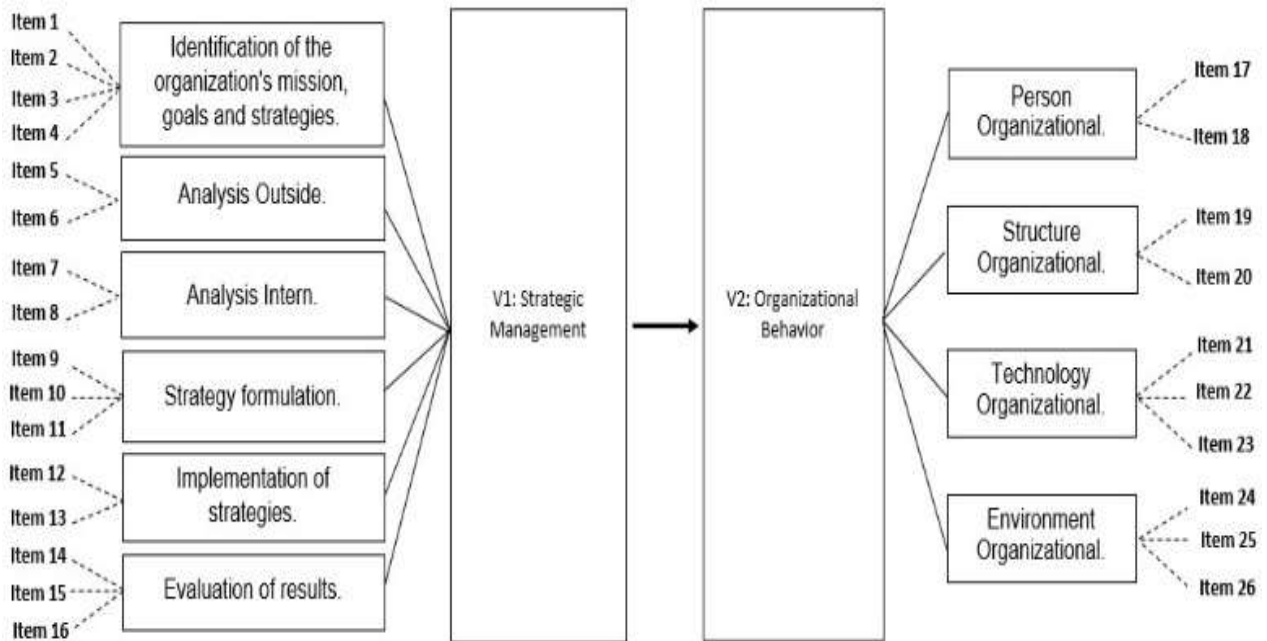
Item 1
Item 2
Item 3
Item 4
Identification of the organization's mission, goals and strategies.

Item 5
Item 6
Analysis Outside.

Item 7
Item 8
Analysis Intern.

Item 9
Item 10
Item 11
Strategy formulation.

Item 12
Item 13
Implementation of strategies.

Item 14
Item 15
Item 16
Evaluation of results.

V1: Strategic Management

V2: Organizational Behavior

Person Organizational.
Item 17
Item 18

Structure Organizational.
Item 19
Item 20

Technology Organizational.
Item 21
Item 22
Item 23

Environment Organizational.
Item 24
Item 25
Item 26